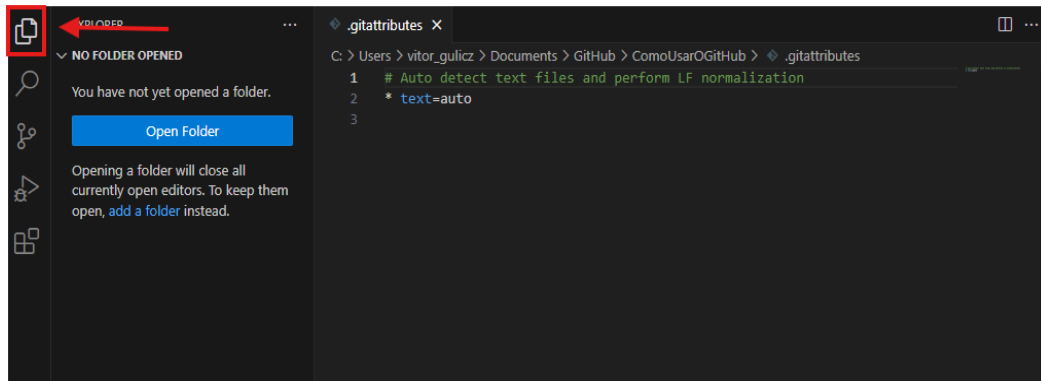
XPLORER ...

NO FOLDER OPENED

You have not yet opened a folder.

Open Folder

Opening a folder will close all currently open editors. To keep them open, add a folder instead.

.gitattributes ×

C: > Users > vitor_gulicz > Documents > GitHub > ComoUsarOGitHub > .gitattributes

1 # Auto detect text files and perform LF normalization
2 * text=auto
3